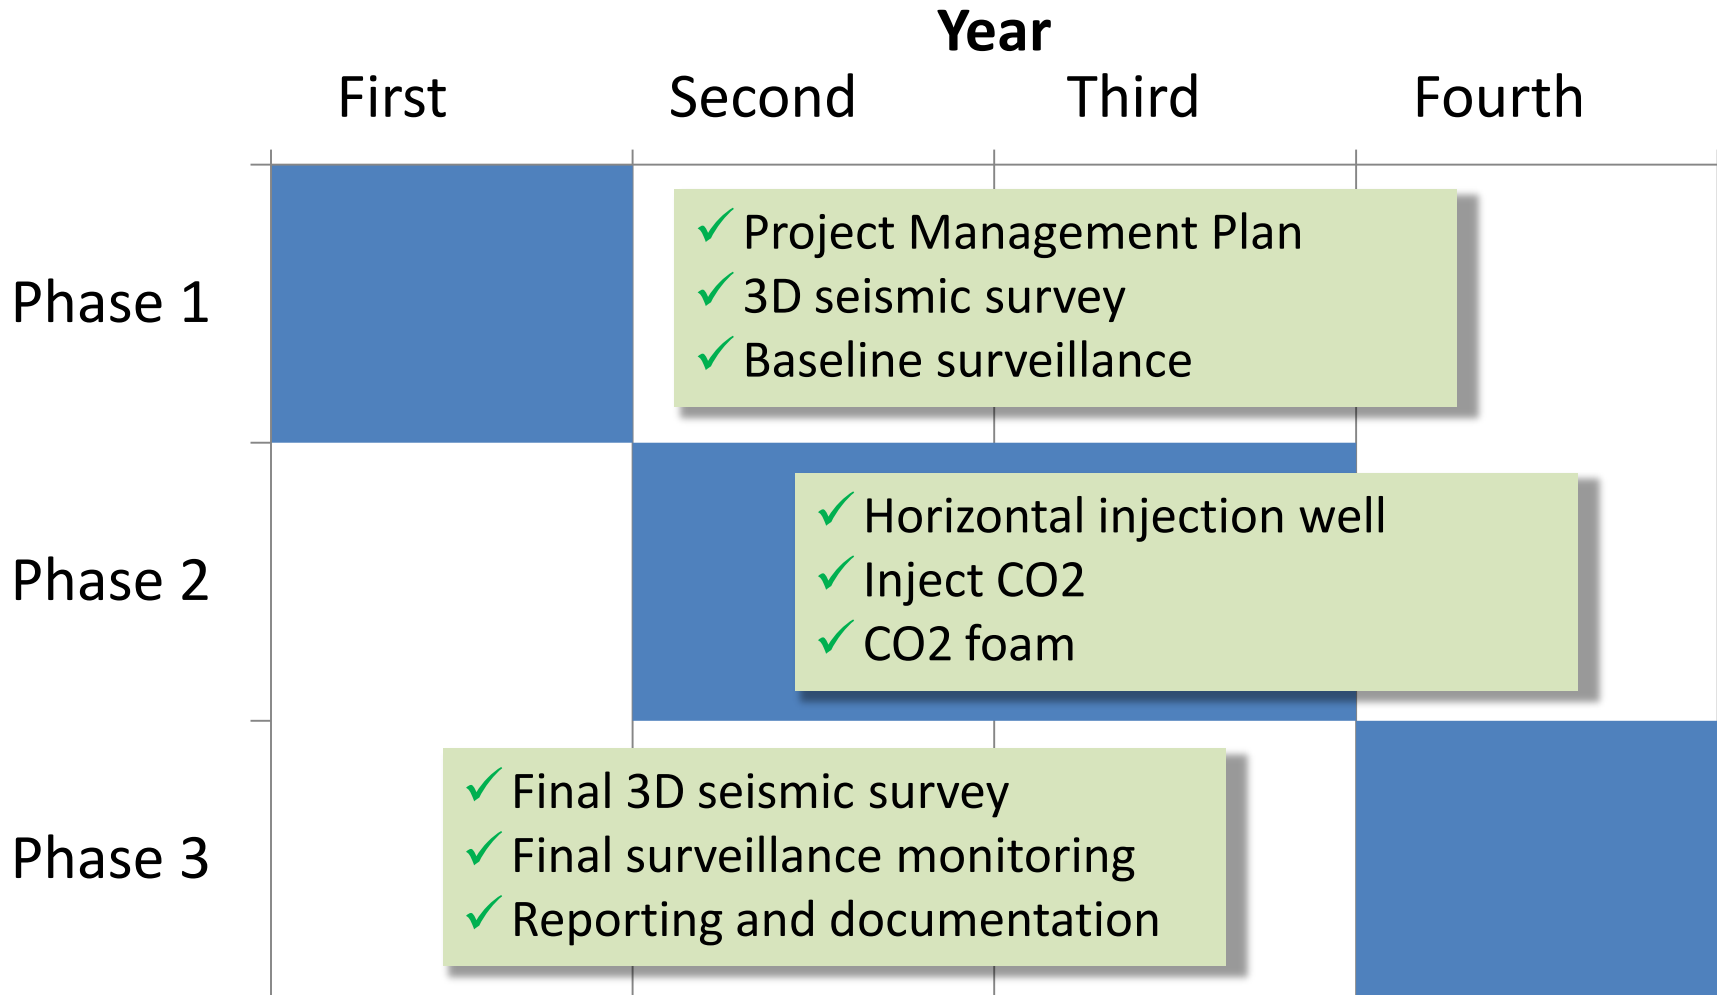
Year

First Second Third Fourth

Phase 1

✓ Project Management Plan
✓ 3D seismic survey
✓ Baseline surveillance

Phase 2

✓ Horizontal injection well
✓ Inject CO2
✓ CO2 foam

Phase 3

✓ Final 3D seismic survey
✓ Final surveillance monitoring
✓ Reporting and documentation